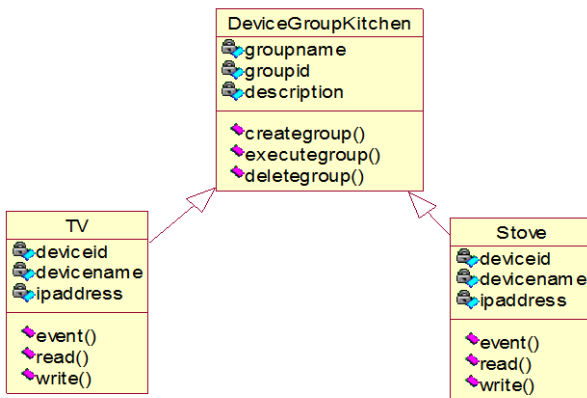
DeviceGroupKitchen
groupname
groupid
description
creategroup()
executegroup()
deletegroup()

TV
deviceid
devicename
ipaddress
event()
read()
write()

Stove
deviceid
devicename
ipaddress
event()
read()
write()